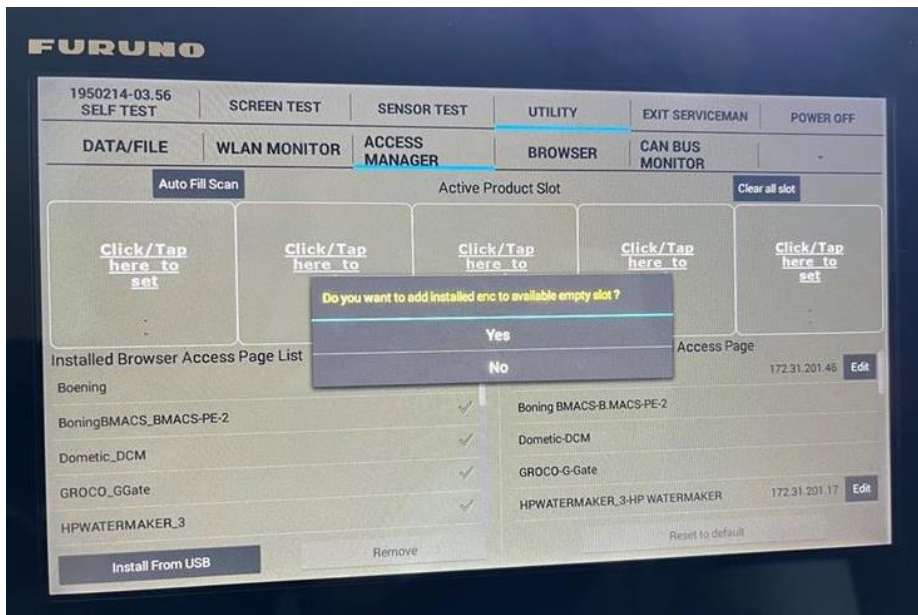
FURUNO

1950214-03.56 SELF TEST | SCREEN TEST | SENSOR TEST | UTILITY | EXIT SERVICEMAN | POWER OFF

DATA/FILE | WLAN MONITOR | ACCESS MANAGER | BROWSER | CAN BUS MONITOR | -

Auto Fill Scan

Active Product Slot

Clear all slot

Click/Tap here to set

Click/Tap here to

Click/Tap here to

Click/Tap here to

Click/Tap here to set

Do you want to add installed enc to available empty slot ?

Yes

No

Installed Browser Access Page List

Access Page

Boening

BoningBMACS_BMACS-PE-2

Dometic_DCM

GROCO_GGate

HPWATERMAKER_3

172.31.201.46 Edit

Boning BMACS-B.MACS-PE-2

Dometic-DCM

GROCO-G-Gate

HPWATERMAKER_3-HP WATERMAKER

172.31.201.17 Edit

Install From USB

Remove

Reset to default